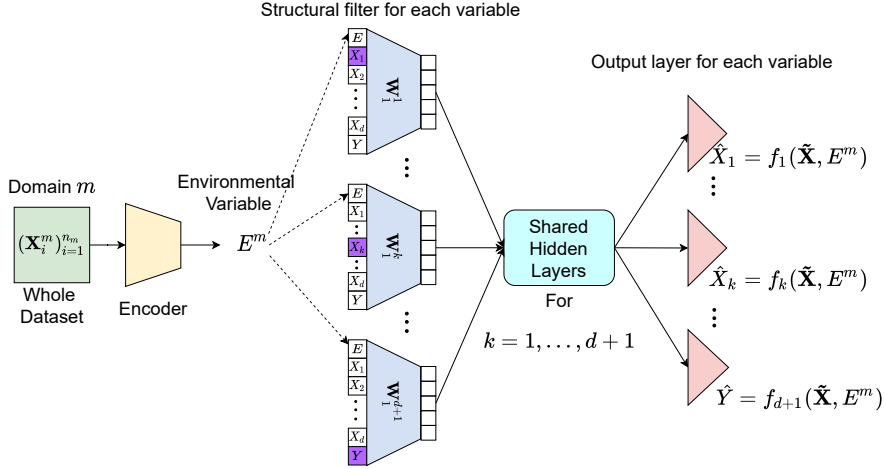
Structural filter for each variable

Output layer for each variable

Domain $m$

$(\mathbf{X}_i^m)_{i=1}^{n_m}$

Whole Dataset

Encoder

Environmental Variable

$E^m$

$E$
$X_1$
$X_2$
$\vdots$
$X_d$
$Y$

$\mathbf{W}_1^1$

$E$
$X_1$
$\vdots$
$X_k$
$\vdots$
$X_d$
$Y$

$\mathbf{W}_1^k$

$E$
$X_1$
$X_2$
$\vdots$
$X_d$
$Y$

$\mathbf{W}_1^{d+1}$

Shared Hidden Layers

For

$k = 1, \ldots, d+1$

$\hat{X}_1 = f_1(\tilde{\mathbf{X}}, E^m)$

$\hat{X}_k = f_k(\tilde{\mathbf{X}}, E^m)$

$\hat{Y} = f_{d+1}(\tilde{\mathbf{X}}, E^m)$